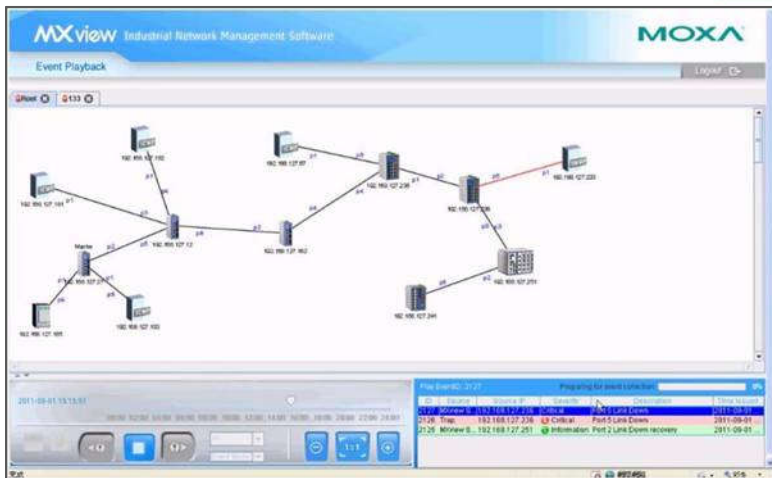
MXview Industrial Network Management Software

MOXA

Event Playback

Logout

Root 133

192.168.127.102

192.168.127.101

192.168.127.12

Master

192.168.127.27

192.168.127.105

192.168.127.103

192.168.127.97

192.168.127.162

192.168.127.238

192.168.127.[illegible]

192.168.127.220

192.168.127.251

192.168.127.241

2011-09-01 15:13:51

Play Event ID: 2127

Preparing for event collection

| ID | Source | Source IP | Severity | Description | Time Issued |
|---|---|---|---|---|---|
| 2127 | MXview S... | 192.168.127.238 | Critical | Port 5 Link Down | 2011-09-01 |
| 2126 | Trap | 192.168.127.238 | Critical | Port 5 Link Down | 2011-09-01 |
| 2125 | MXview S... | 192.168.127.251 | Information | Port 2 Link Down recovery | 2011-09-01 |

1:1